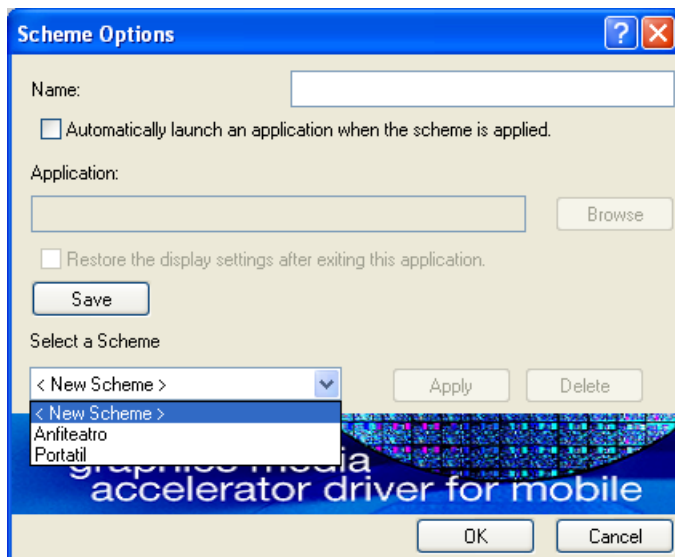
Scheme Options

Name:

Automatically launch an application when the scheme is applied.

Application:

Browse

Restore the display settings after exiting this application.

Save

Select a Scheme

< New Scheme >

Apply

Delete

< New Scheme >
Anfiteatro
Portatil

graphics media accelerator driver for mobile

OK

Cancel